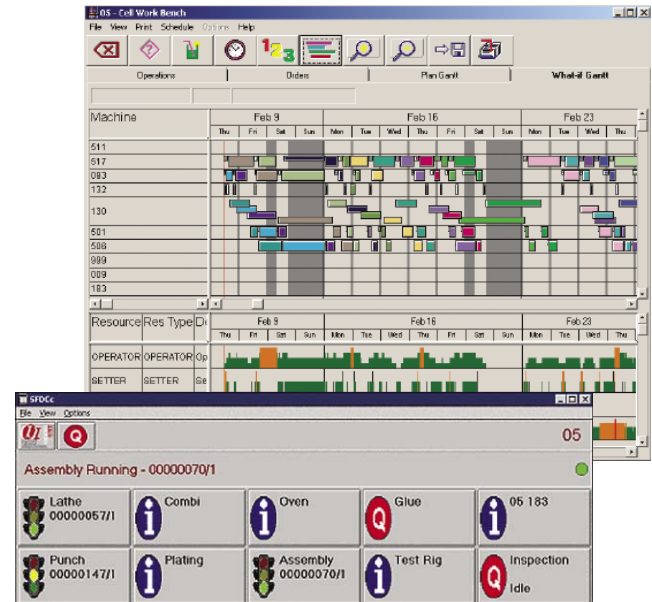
05 - Cell Work Bench
File View Print Schedule Options Help

Operations | Orders | Plan Gantt | What-if Gantt

| Machine | Feb 9 | Feb 16 | Feb 23 |
|---|---|---|---|
| | Thu Fri Sat Sun | Mon Tue Wed Thu Fri Sat Sun | Mon Tue Wed Thu |
| 511 | | | |
| 517 | | | |
| 083 | | | |
| 132 | | | |
| 130 | | | |
| 501 | | | |
| 506 | | | |
| 989 | | | |
| 009 | | | |
| 183 | | | |

| Resource | Res Type | D | Feb 9 | Feb 16 | Feb 23 |
|---|---|---|---|---|---|
| | | | Thu Fri Sat Sun | Mon Tue Wed Thu Fri Sat Sun | Mon Tue Wed Thu |
| OPERATOR | OPERATOR | Op | | | |
| SETTER | SETTER | Se | | | |

SFDCc
File View Options

05

Assembly Running - 00000070/1

Lathe 00000057/1
Combi
Oven
Glue
05 183
Punch 00000147/1
Plating
Assembly 00000070/1
Test Rig
Inspection Idle